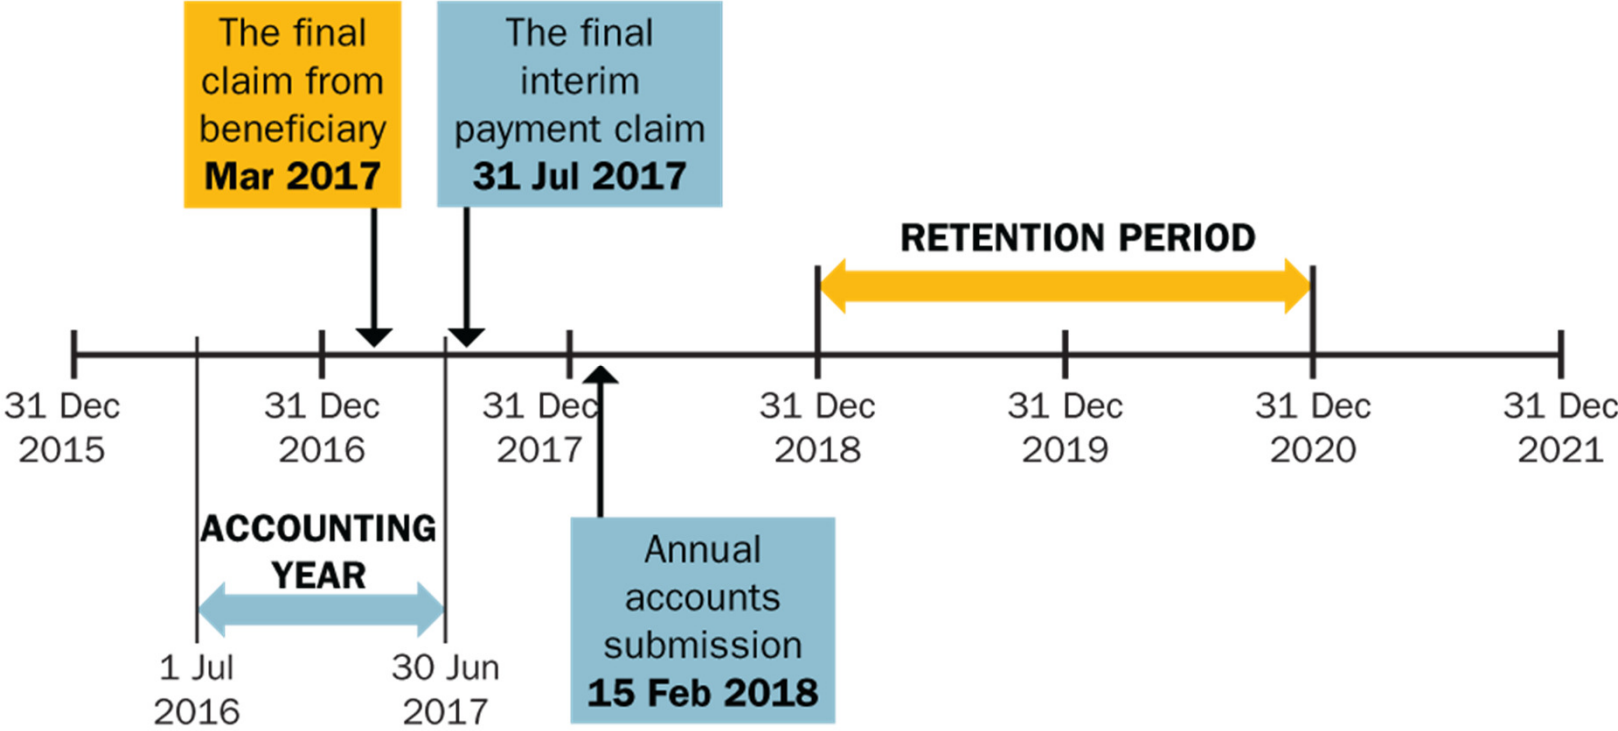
The final claim from beneficiary
**Mar 2017**

The final interim payment claim
**31 Jul 2017**

RETENTION PERIOD

31 Dec 2015

31 Dec 2016

31 Dec 2017

31 Dec 2018

31 Dec 2019

31 Dec 2020

31 Dec 2021

ACCOUNTING YEAR

1 Jul 2016

30 Jun 2017

Annual accounts submission
**15 Feb 2018**